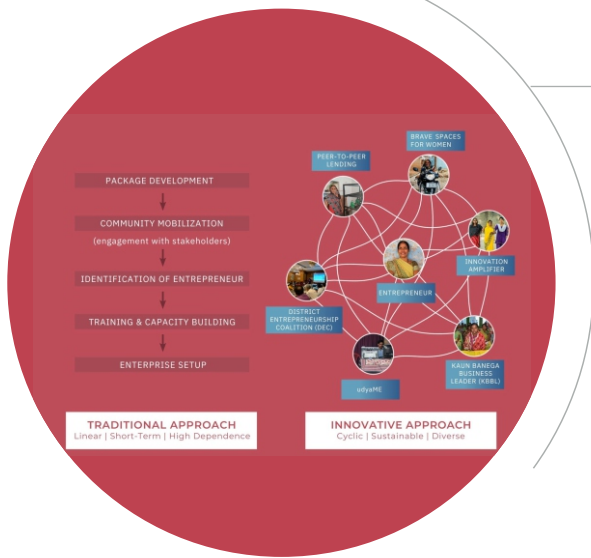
PACKAGE DEVELOPMENT

COMMUNITY MOBILIZATION

(engagement with stakeholders)

IDENTIFICATION OF ENTREPRENEUR

TRAINING & CAPACITY BUILDING

ENTERPRISE SETUP

TRADITIONAL APPROACH
Linear | Short-Term | High Dependence

BRAVE SPACES FOR WOMEN

PEER-TO-PEER LENDING

INNOVATION AMPLIFIER

ENTREPRENEUR

DISTRICT ENTREPRENEURSHIP COALITION (DEC)

KAUN BANEGA BUSINESS LEADER (KBBL)

mSyteME

INNOVATIVE APPROACH
Cyclic | Sustainable | Diverse